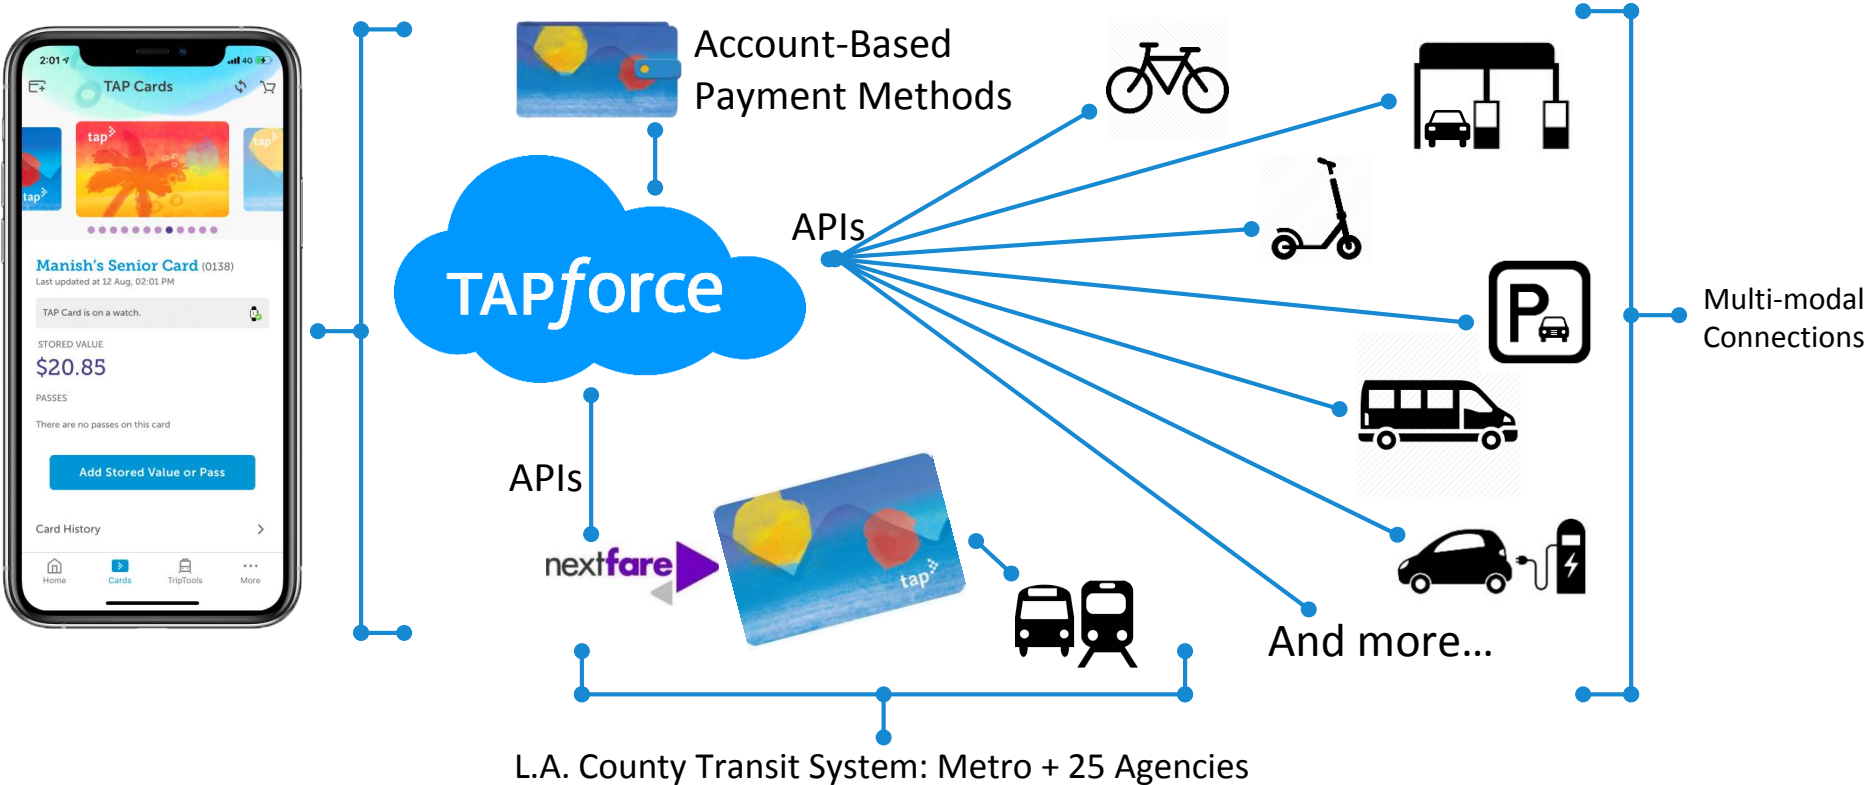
2:01 4G

TAP Cards

tap

tap

tap

Manish's Senior Card (0138)
Last updated at 12 Aug, 02:01 PM

TAP Card is on a watch.

STORED VALUE
$20.85

PASSES
There are no passes on this card

Add Stored Value or Pass

Card History

Home Cards TripTools More

Account-Based Payment Methods

TAPforce

APIs

APIs

nextfare

tap

And more...

Multi-modal Connections

L.A. County Transit System: Metro + 25 Agencies